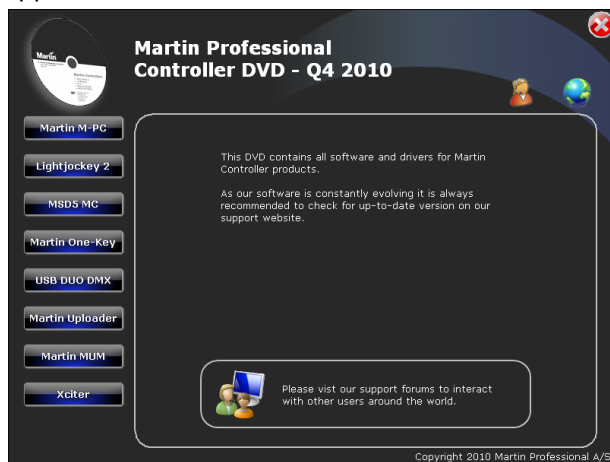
Martin Professional
Controller DVD - Q4 2010

Martin M-PC

Lightjockey 2

MSD5 MC

Martin One-Key

USB DUO DMX

Martin Uploader

Martin MUM

Xciter

This DVD contains all software and drivers for Martin Controller products.

As our software is constantly evolving it is always recommended to check for up-to-date version on our support website.

Please vist our support forums to interact with other users around the world.

Copyright 2010 Martin Professional A/S